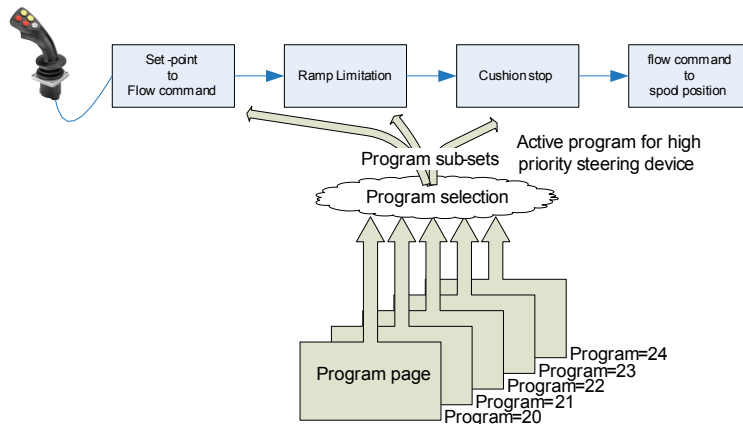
Set -point to Flow command

Ramp Limitation

Cushion stop

flow command to spod position

Active program for high priority steering device

Program sub-sets

Program selection

Program page

Program=24

Program=23

Program=22

Program=21

Program=20